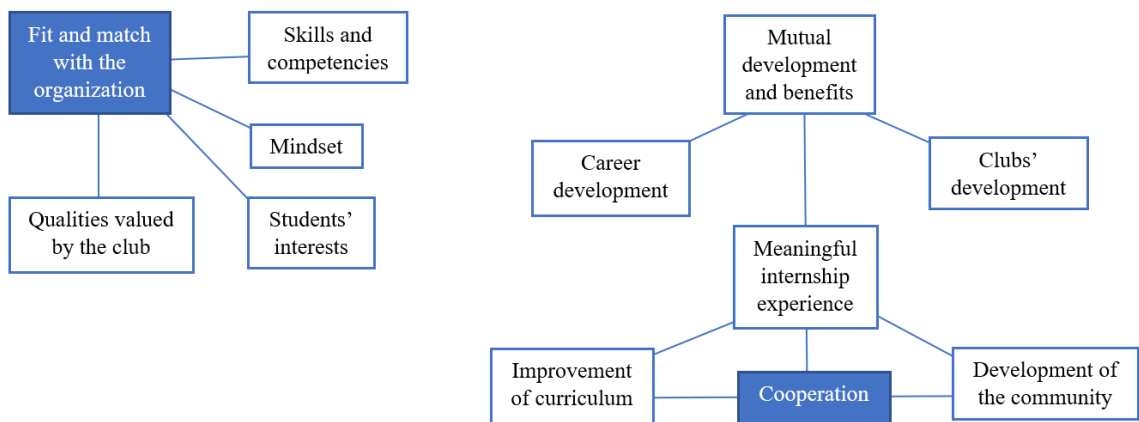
Fit and match with the organization

Skills and competencies

Mindset

Students' interests

Qualities valued by the club

Mutual development and benefits

Career development

Clubs' development

Meaningful internship experience

Improvement of curriculum

Cooperation

Development of the community